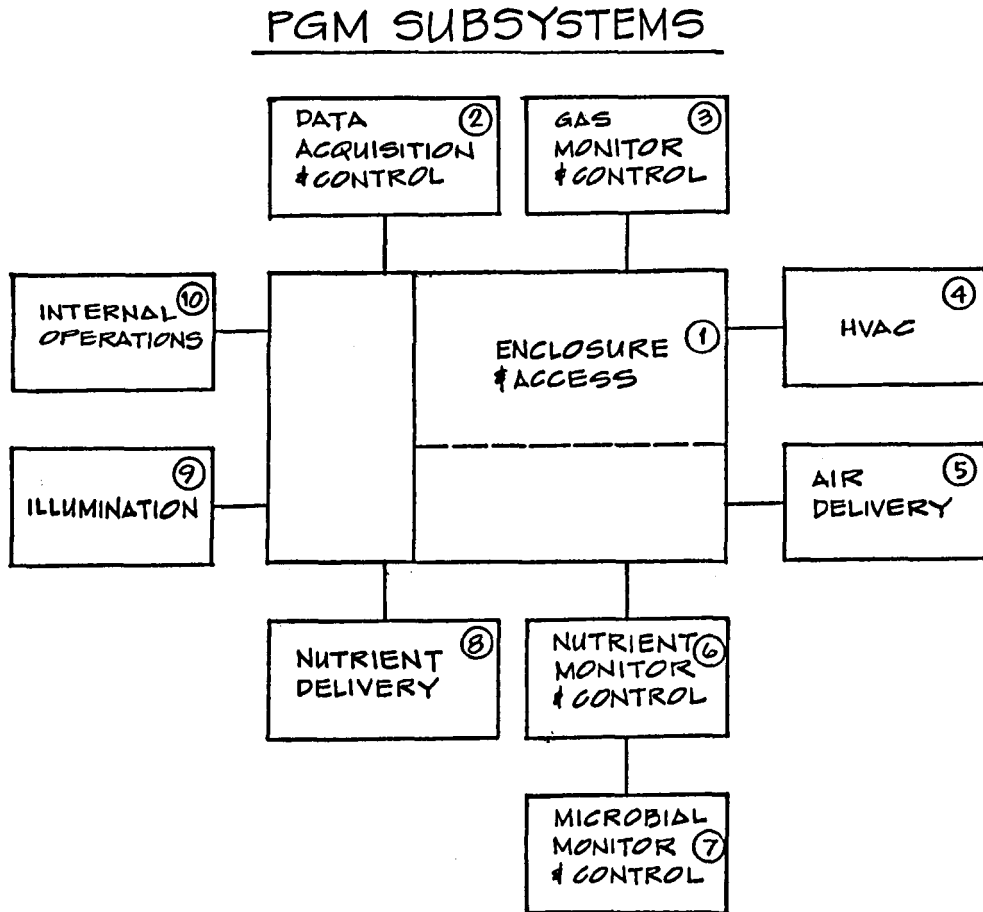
PGM SUBSYSTEMS

DATA ACQUISITION & CONTROL ②

GAS MONITOR & CONTROL ③

INTERNAL OPERATIONS ⑩

ENCLOSURE & ACCESS ①

HVAC ④

ILLUMINATION ⑨

AIR DELIVERY ⑤

NUTRIENT DELIVERY ⑧

NUTRIENT MONITOR & CONTROL ⑥

MICROBIAL MONITOR & CONTROL ⑦